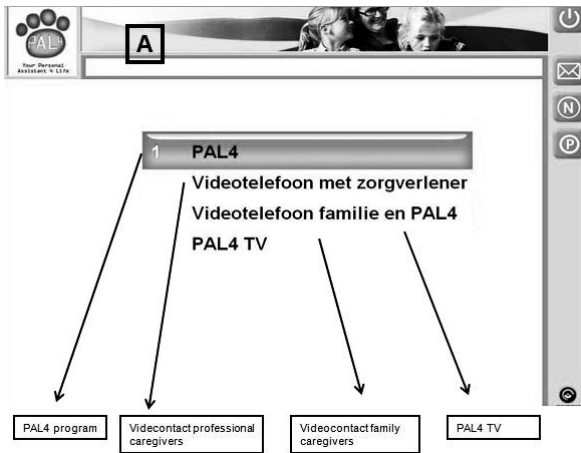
PAL4
Your Personal Assistant 4 Life

A

N

P

1 PAL4
Videotelefoon met zorgverlener
Videotelefoon familie en PAL4
PAL4 TV

PAL4 program

Videocontact professional caregivers

Videocontact family caregivers

PAL4 TV